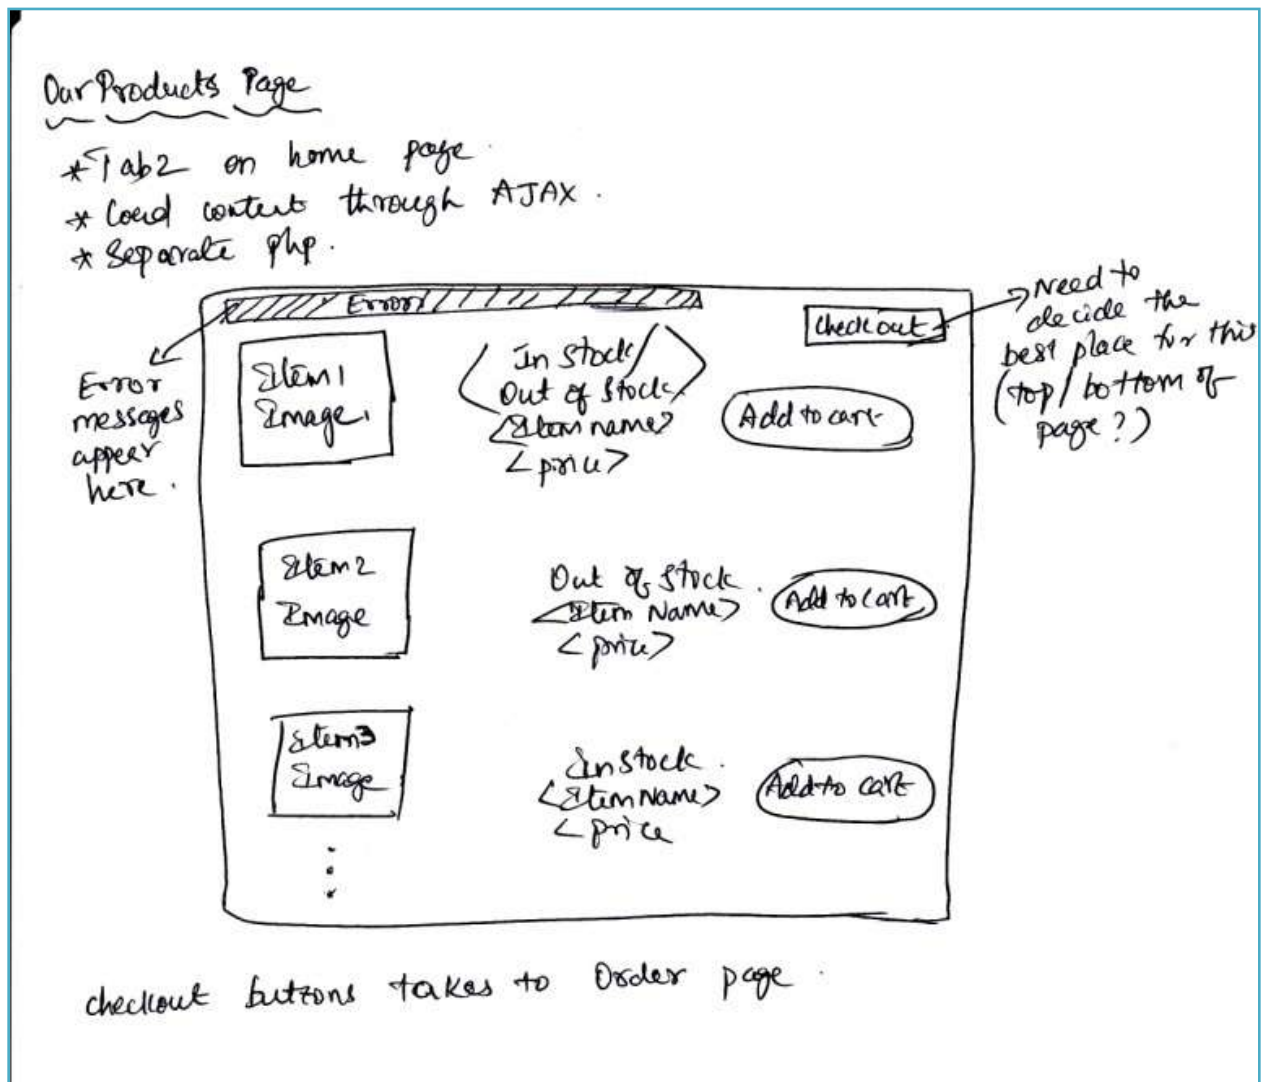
Our Products Page

* Tab2 on home page.
* Load content through AJAX.
* Separate php.

Error

Checkout

Need to decide the best place for this (top/bottom of page?)

Error messages appear here.

Item1 Image

In Stock/ Out of Stock
<Item name>
<price>

Add to cart

Item2 Image

Out of Stock.
<Item Name>
<price>

Add to cart

Item3 Image

In stock.
<Item Name>
<price

Add to cart

checkout buttons takes to Order page.